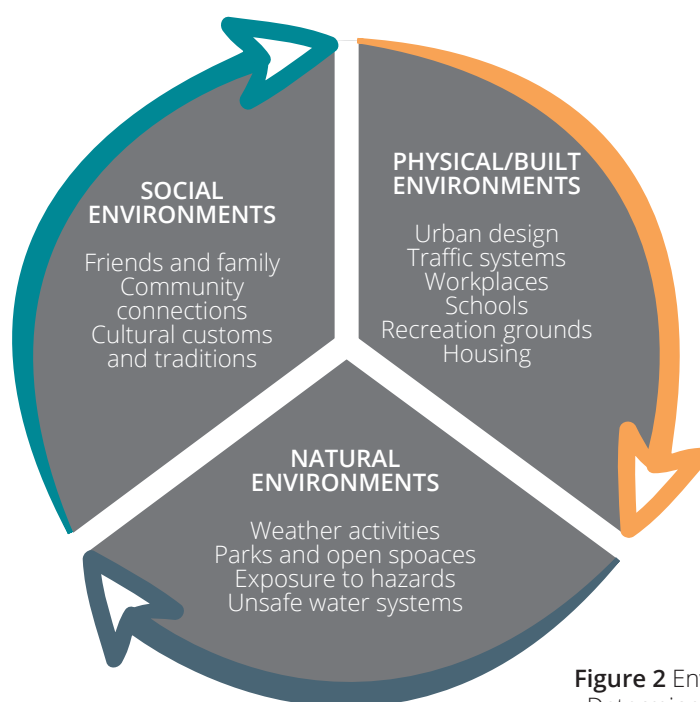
SOCIAL ENVIRONMENTS

Friends and family
Community connections
Cultural customs and traditions

PHYSICAL/BUILT ENVIRONMENTS

Urban design
Traffic systems
Workplaces
Schools
Recreation grounds
Housing

NATURAL ENVIRONMENTS

Weather activities
Parks and open spoaces
Exposure to hazards
Unsafe water systems

Figure 2 En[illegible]
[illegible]